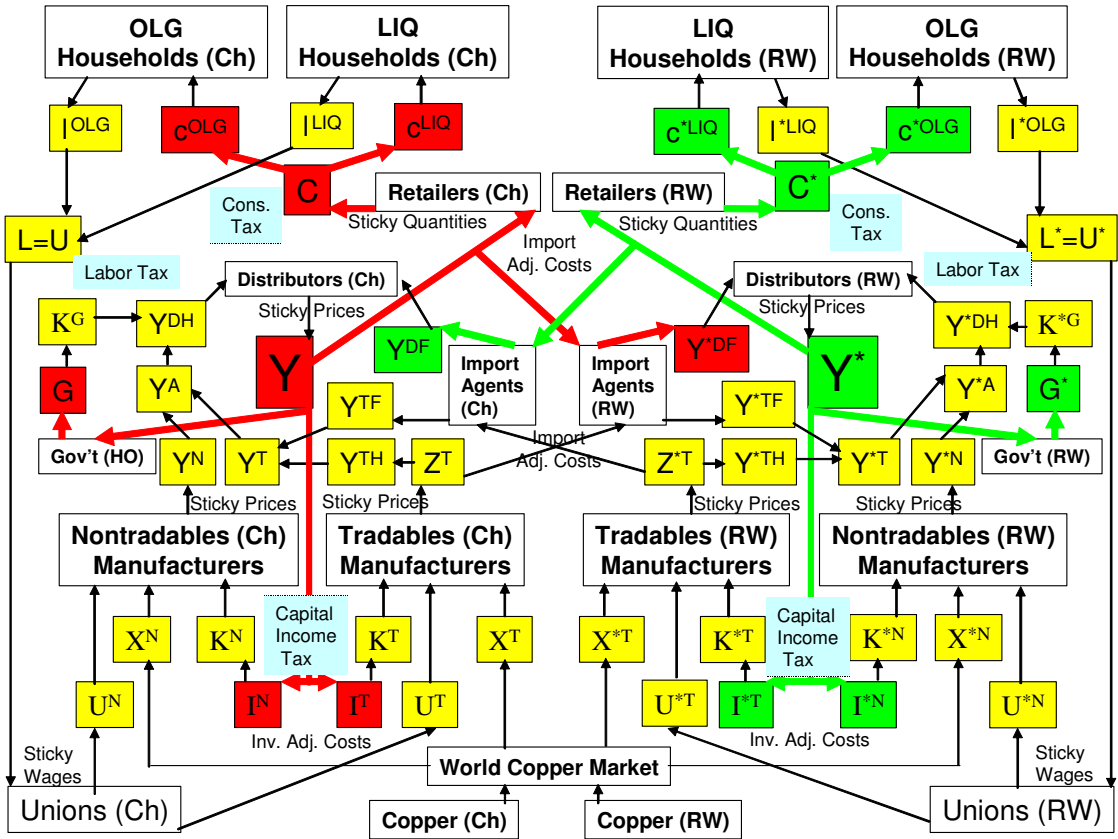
OLG Households (Ch)

LIQ Households (Ch)

LIQ Households (RW)

OLG Households (RW)

$I^{OLG}$

$c^{OLG}$

$I^{LIQ}$

$c^{LIQ}$

$c^{*LIQ}$

$I^{*LIQ}$

$c^{*OLG}$

$I^{*OLG}$

C

Retailers (Ch)

Retailers (RW)

$C^*$

Cons. Tax

Sticky Quantities

Sticky Quantities

Cons. Tax

L=U

$L^*=U^*$

Labor Tax

Import Adj. Costs

Labor Tax

Distributors (Ch)

Distributors (RW)

Sticky Prices

Sticky Prices

$K^G$

$Y^{DH}$

$Y^{*DH}$

$K^{*G}$

Y

$Y^{DF}$

Import Agents (Ch)

Import Agents (RW)

$Y^{*DF}$

$Y^*$

G

$Y^A$

$Y^{*A}$

$G^*$

$Y^{TF}$

$Y^{*TF}$

Gov't (HO)

$Y^N$

$Y^T$

$Y^{TH}$

$Z^T$

Import Adj. Costs

$Z^{*T}$

$Y^{*TH}$

$Y^{*T}$

$Y^{*N}$

Gov't (RW)

Sticky Prices

Sticky Prices

Sticky Prices

Sticky Prices

Nontradables (Ch) Manufacturers

Tradables (Ch) Manufacturers

Tradables (RW) Manufacturers

Nontradables (RW) Manufacturers

$X^N$

$K^N$

Capital Income Tax

$K^T$

$X^T$

$X^{*T}$

$K^{*T}$

Capital Income Tax

$K^{*N}$

$X^{*N}$

$U^N$

$I^N$

$I^T$

$U^T$

$U^{*T}$

$I^{*T}$

$I^{*N}$

$U^{*N}$

Inv. Adj. Costs

Inv. Adj. Costs

Sticky Wages

World Copper Market

Sticky Wages

Unions (Ch)

Copper (Ch)

Copper (RW)

Unions (RW)